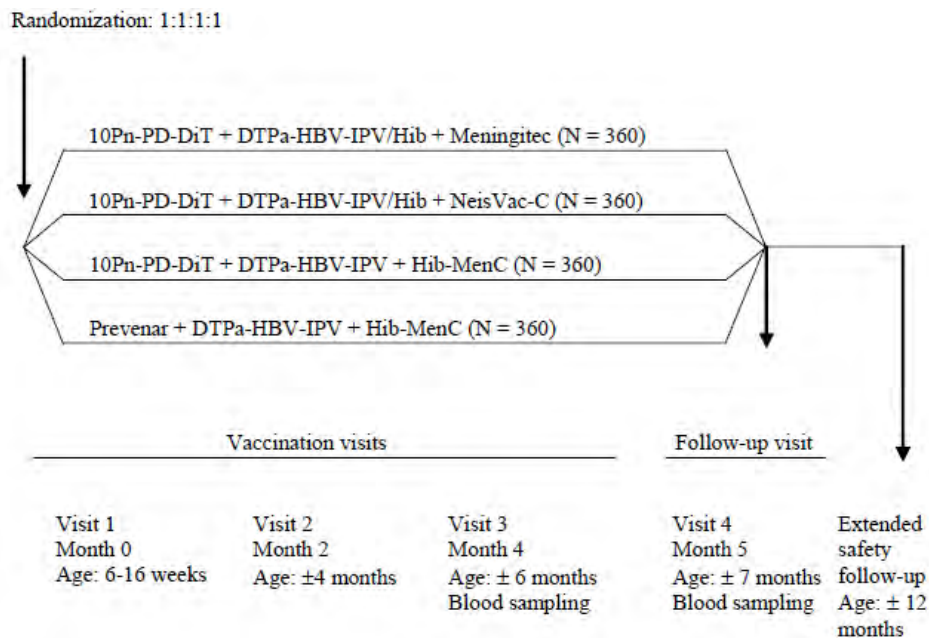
Randomization: 1:1:1:1

10Pn-PD-DiT + DTPa-HBV-IPV/Hib + Meningitec (N = 360)

10Pn-PD-DiT + DTPa-HBV-IPV/Hib + NeisVac-C (N = 360)

10Pn-PD-DiT + DTPa-HBV-IPV + Hib-MenC (N = 360)

Prevenar + DTPa-HBV-IPV + Hib-MenC (N = 360)

Vaccination visits

Follow-up visit

Visit 1
Month 0
Age: 6-16 weeks

Visit 2
Month 2
Age: ±4 months

Visit 3
Month 4
Age: ± 6 months
Blood sampling

Visit 4
Month 5
Age: ± 7 months
Blood sampling

Extended safety follow-up
Age: ± 12 months